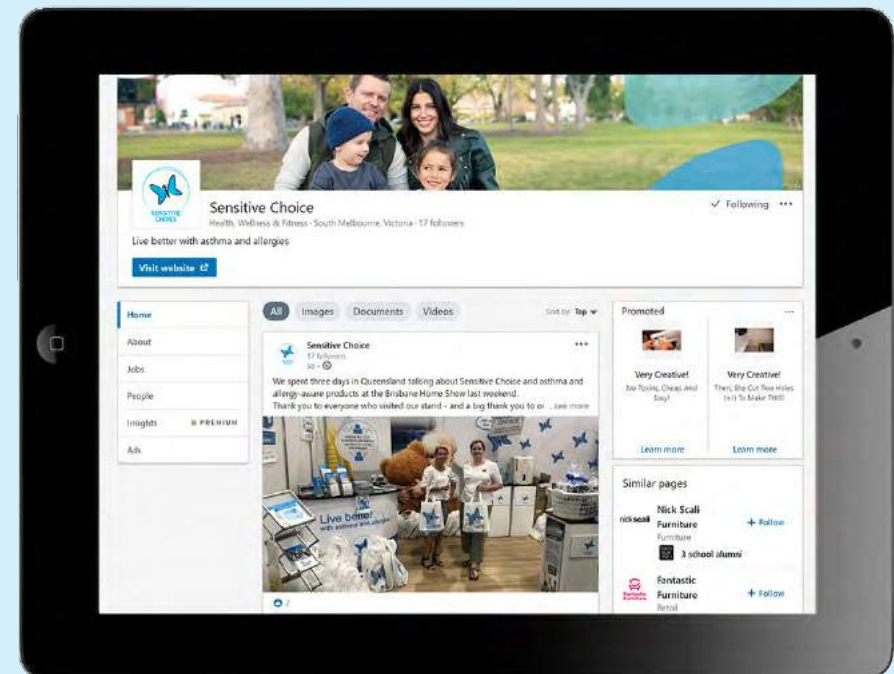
SENSITIVE CHOICE

Sensitive Choice

Health, Wellness & Fitness · South Melbourne, Victoria · 17 followers

✓ Following •••

Live better with asthma and allergies

Visit website

Home

About

Jobs

People

Insights PREMIUM

Ads

All Images Documents Videos

Sort by: Top

Sensitive Choice

17 followers

3d

We spent three days in Queensland talking about Sensitive Choice and asthma and allergy-aware products at the Brisbane Home Show last weekend.

Thank you to everyone who visited our stand - and a big thank you to o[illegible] ...see more

Live better with asthma and allergies

2

Promoted •••

Very Creative!

No Toxins, Cheap and Easy!

Learn more

Very Creative!

Then, She Cut Two Holes In It To Make THIS!

Learn more

Similar pages

nick scali

Nick Scali Furniture

Furniture

3 school alumni

+ Follow

Fantastic Furniture

Fantastic Furniture

Retail

+ Follow